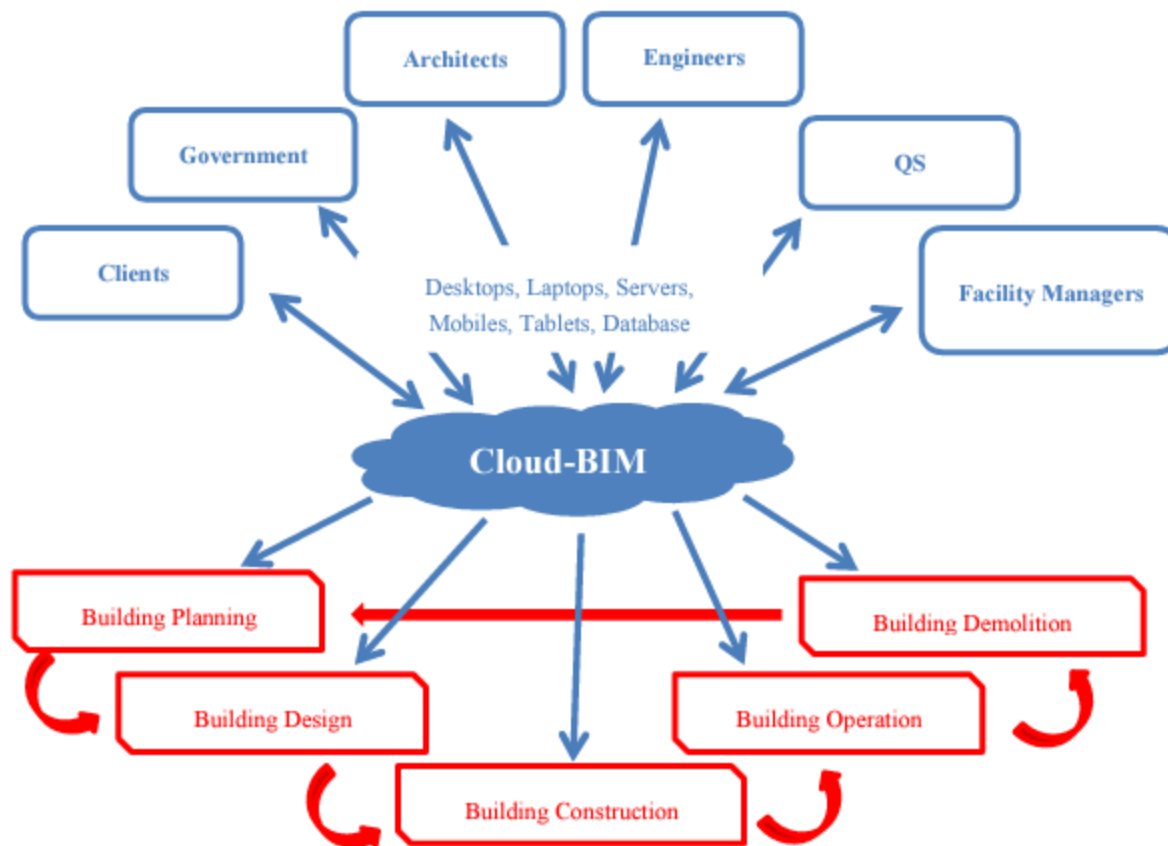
Architects

Engineers

Government

QS

Clients

Desktops, Laptops, Servers, Mobiles, Tablets, Database

Facility Managers

Cloud-BIM

Building Planning

Building Demolition

Building Design

Building Operation

Building Construction